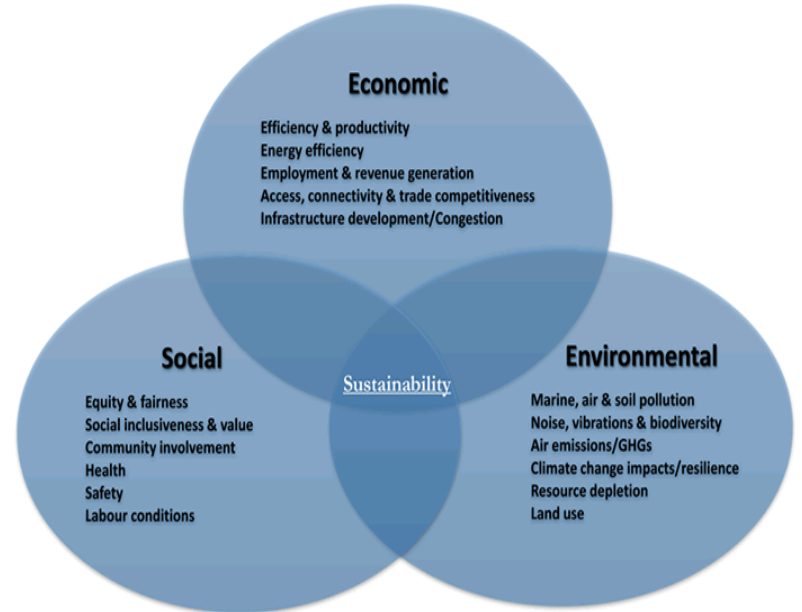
Economic

Efficiency & productivity
Energy efficiency
Employment & revenue generation
Access, connectivity & trade competitiveness
Infrastructure development/Congestion

Social

Equity & fairness
Social inclusiveness & value
Community involvement
Health
Safety
Labour conditions

Sustainability

Environmental

Marine, air & soil pollution
Noise, vibrations & biodiversity
Air emissions/GHGs
Climate change impacts/resilience
Resource depletion
Land use